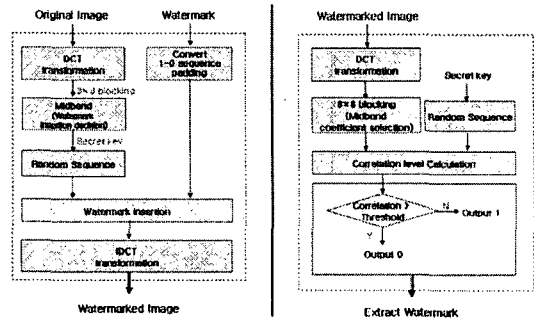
Original Image

Watermark

DCT transformation

Convert 1-0 sequence padding

8×8 blocking

Midband (Watermark insertion position)

Secret key

Random Sequence

Watermark insertion

IDCT transformation

Watermarked Image

Watermarked Image

DCT transformation

Secret key

8×8 blocking (Midband coefficient selection)

Random Sequence

Correlation level Calculation

Correlation ? Threshold

N

Output 1

Y

Output 0

Extract Watermark